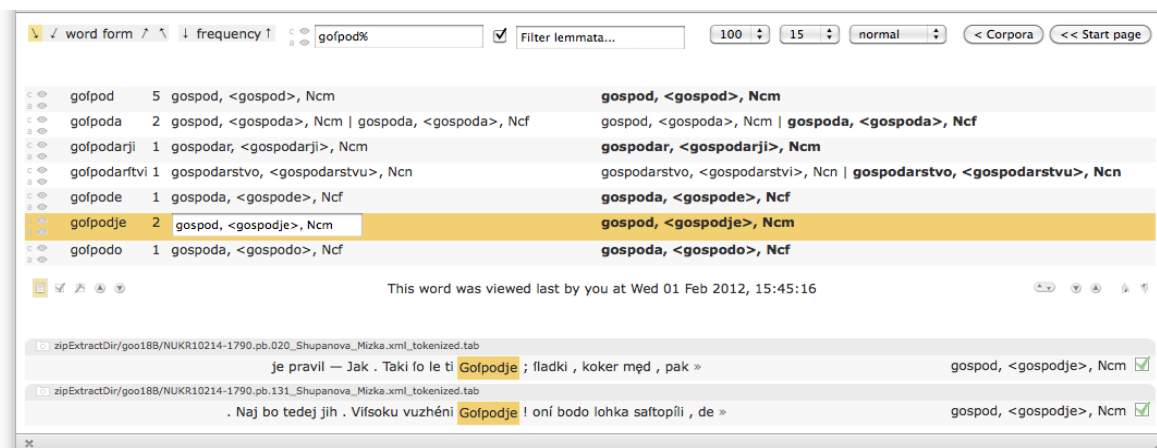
↘ ↙ word form ↗ ↖ ↓ frequency ↑ c a goſpod% ☑ Filter lemmata... 100 15 normal < Corpora << Start page

| | | | |
|---|---|---|---|
| goſpod | 5 | gospod, <gospod>, Ncm | **gospod, <gospod>, Ncm** |
| goſpoda | 2 | gospod, <gospoda>, Ncm \| gospoda, <gospoda>, Ncf | gospod, <gospoda>, Ncm \| **gospoda, <gospoda>, Ncf** |
| goſpodarji | 1 | gospodar, <gospodarji>, Ncm | **gospodar, <gospodarji>, Ncm** |
| goſpodarſtvi | 1 | gospodarstvo, <gospodarstvi>, Ncn | gospodarstvo, <gospodarstvi>, Ncn \| **gospodarstvo, <gospodarstvu>, Ncn** |
| goſpode | 1 | gospoda, <gospode>, Ncf | **gospoda, <gospode>, Ncf** |
| goſpodje | 2 | gospod, <gospodje>, Ncm | **gospod, <gospodje>, Ncm** |
| goſpodo | 1 | gospoda, <gospodo>, Ncf | **gospoda, <gospodo>, Ncf** |

This word was viewed last by you at Wed 01 Feb 2012, 15:45:16

zipExtractDir/goo18B/NUKR10214-1790.pb.020_Shupanova_Mizka.xml_tokenized.tab

je pravil — Jak . Taki ſo le ti Goſpodje ; ſladki , koker mẹd , pak » gospod, <gospodje>, Ncm

zipExtractDir/goo18B/NUKR10214-1790.pb.131_Shupanova_Mizka.xml_tokenized.tab

. Naj bo tedej jih . Viſsoku vuzhéni Goſpodje ! oní bodo lohka saftopîli , de » gospod, <gospodje>, Ncm